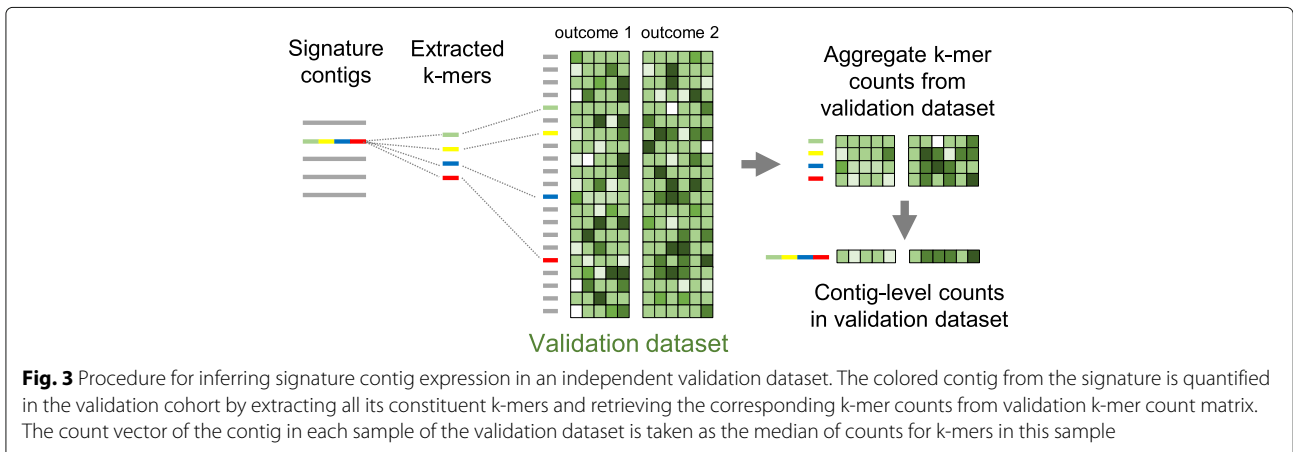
Signature contigs

Extracted k-mers

outcome 1 outcome 2

Aggregate k-mer counts from validation dataset

Contig-level counts in validation dataset

Validation dataset

**Fig. 3** Procedure for inferring signature contig expression in an independent validation dataset. The colored contig from the signature is quantified in the validation cohort by extracting all its constituent k-mers and retrieving the corresponding k-mer counts from validation k-mer count matrix. The count vector of the contig in each sample of the validation dataset is taken as the median of counts for k-mers in this sample